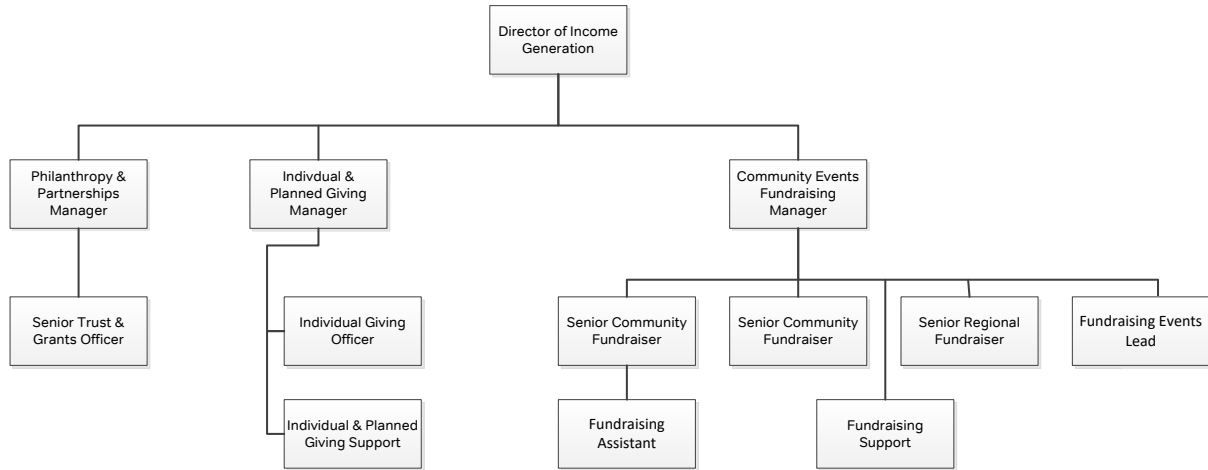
Director of Income Generation

Philanthropy & Partnerships Manager

Indivdual & Planned Giving Manager

Community Events Fundraising Manager

Senior Trust & Grants Officer

Individual Giving Officer

Individual & Planned Giving Support

Senior Community Fundraiser

Senior Community Fundraiser

Senior Regional Fundraiser

Fundraising Events Lead

Fundraising Assistant

Fundraising Support